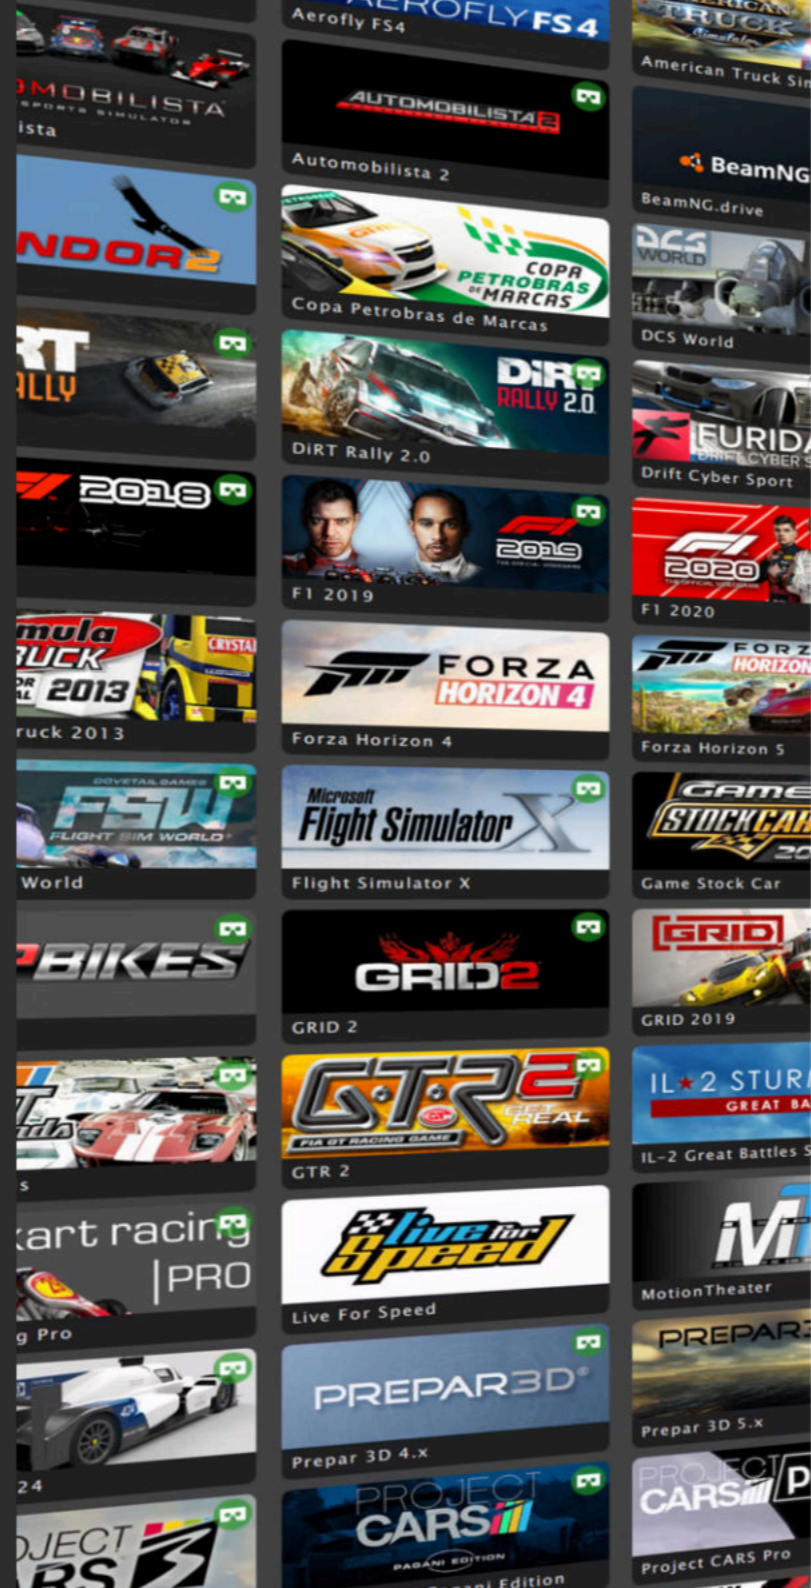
MOBILISTA
ista

NDOR2

RT
ALLY

2018

mula
RUCK
2013
ruck 2013

FSW
FLIGHT SIM WORLD
World

BIKES

s

kart racing
PRO
g Pro

24

OJECT
RS 3

AEROFLY FS4
Aerofly FS4

AUTOMOBILISTA 2
Automobilista 2

COPA PETROBRAS DE MARCAS
Copa Petrobras de Marcas

DiRT RALLY 2.0
DiRT Rally 2.0

F1 2019
F1 2019

FORZA HORIZON 4
Forza Horizon 4

Microsoft Flight Simulator X
Flight Simulator X

GRID 2
GRID 2

GTR 2
GTR 2

Live for Speed
Live For Speed

PREPAR3D
Prepar 3D 4.x

PROJECT CARS
PAGANI EDITION
Pagani Edition

TRUCK
American Truck Sim

BeamNG
BeamNG.drive

DCS WORLD
DCS World

FURIDA
DRIFT CYBER S
Drift Cyber Sport

F1 2020
F1 2020

FORZA HORIZON
Forza Horizon 5

GAME STOCK CAR
Game Stock Car

GRID
GRID 2019

IL-2 STURM
GREAT BA
IL-2 Great Battles S

M
MotionTheater

PREPAR3
Prepar 3D 5.x

PROJECT CARS
Project CARS Pro